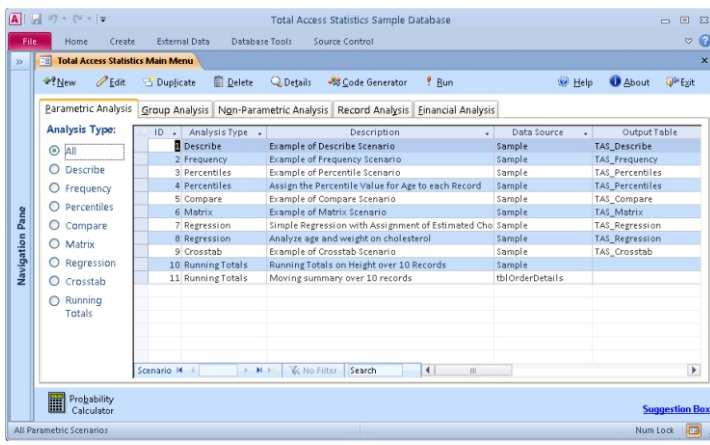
Total Access Statistics Sample Database

File Home Create External Data Database Tools Source Control

Total Access Statistics Main Menu

New Edit Duplicate Delete Details Code Generator Run Help About Exit

Parametric Analysis | Group Analysis | Non-Parametric Analysis | Record Analysis | Financial Analysis

Analysis Type:
All
Describe
Frequency
Percentiles
Compare
Matrix
Regression
Crosstab
Running Totals

| ID | Analysis Type | Description | Data Source | Output Table |
|---|---|---|---|---|
| 1 | Describe | Example of Describe Scenario | Sample | TAS_Describe |
| 2 | Frequency | Example of Frequency Scenario | Sample | TAS_Frequency |
| 3 | Percentiles | Example of Percentile Scenario | Sample | TAS_Percentiles |
| 4 | Percentiles | Assign the Percentile Value for Age to each Record | Sample | TAS_Percentiles |
| 5 | Compare | Example of Compare Scenario | Sample | TAS_Compare |
| 6 | Matrix | Example of Matrix Scenario | Sample | TAS_Matrix |
| 7 | Regression | Simple Regression with Assignment of Estimated Cho | Sample | TAS_Regression |
| 8 | Regression | Analyze age and weight on cholesterol | Sample | TAS_Regression |
| 9 | Crosstab | Example of Crosstab Scenario | Sample | TAS_Crosstab |
| 10 | Running Totals | Running Totals on Height over 10 Records | Sample | |
| 11 | Running Totals | Moving summary over 10 records | tblOrderDetails | |

Scenario No Filter Search

Navigation Pane

Probability Calculator

Suggestion Box

All Parametric Scenarios

Num Lock